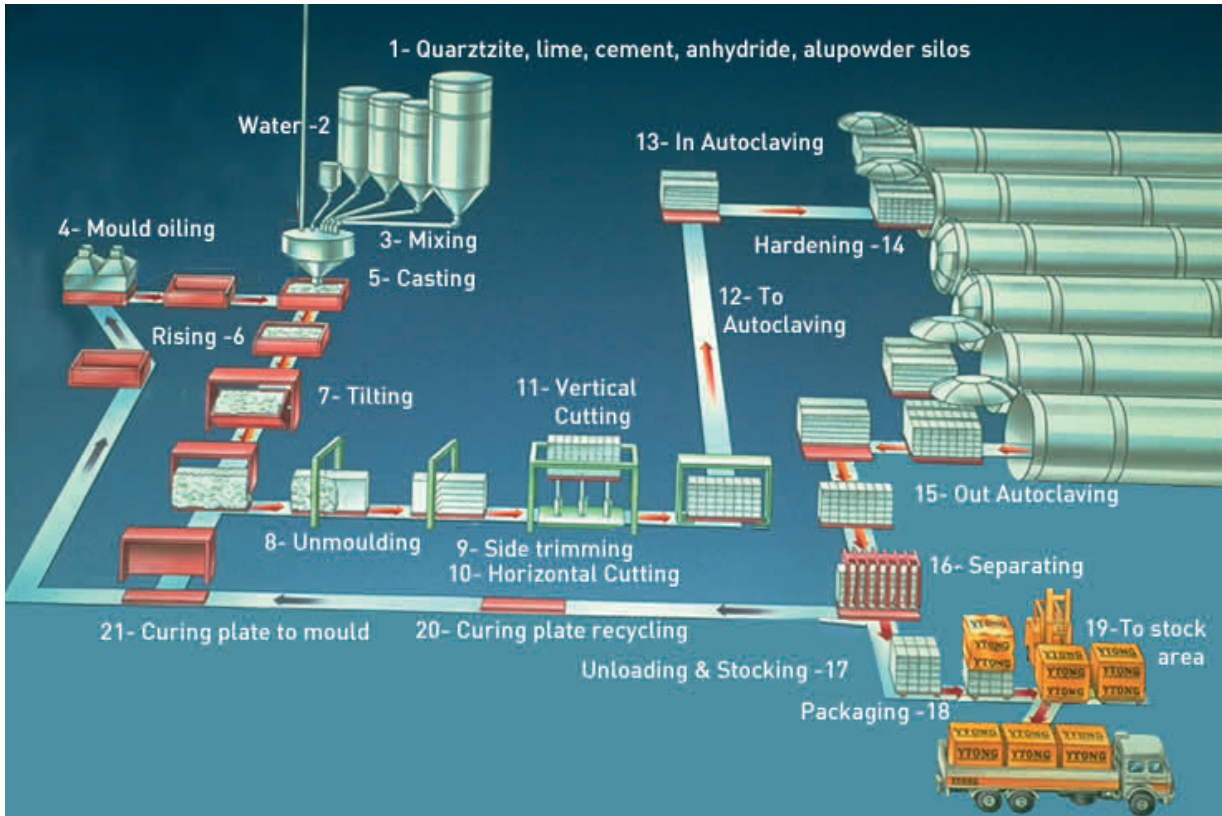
1- Quarztzite, lime, cement, anhydride, alupowder silos

Water -2

3- Mixing

4- Mould oiling

5- Casting

Rising -6

7- Tilting

8- Unmoulding

9- Side trimming

10- Horizontal Cutting

11- Vertical Cutting

12- To Autoclaving

13- In Autoclaving

Hardening -14

15- Out Autoclaving

16- Separating

Unloading & Stocking -17

Packaging -18

19-To stock area

20- Curing plate recycling

21- Curing plate to mould

YTONG YTONG YTONG YTONG YTONG YTONG YTONG YTONG YTONG YTONG